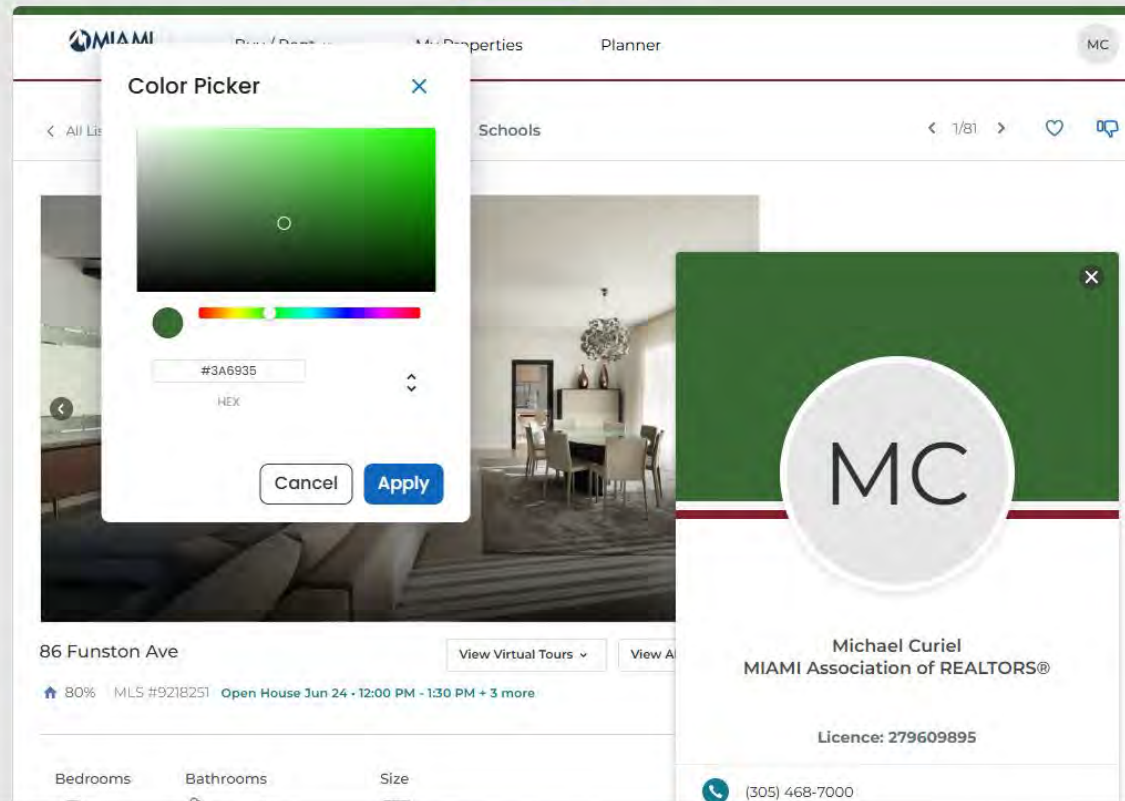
MIAMI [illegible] My Properties Planner MC

Color Picker

< All Li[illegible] Schools < 1/81 >

#3A6935

HEX

Cancel Apply

MC

86 Funston Ave View Virtual Tours View A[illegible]

80% MLS #9218251 Open House Jun 24 - 12:00 PM - 1:30 PM + 3 more

Michael Curiel
MIAMI Association of REALTORS®

Licence: 279609895

(305) 468-7000

Bedrooms Bathrooms Size